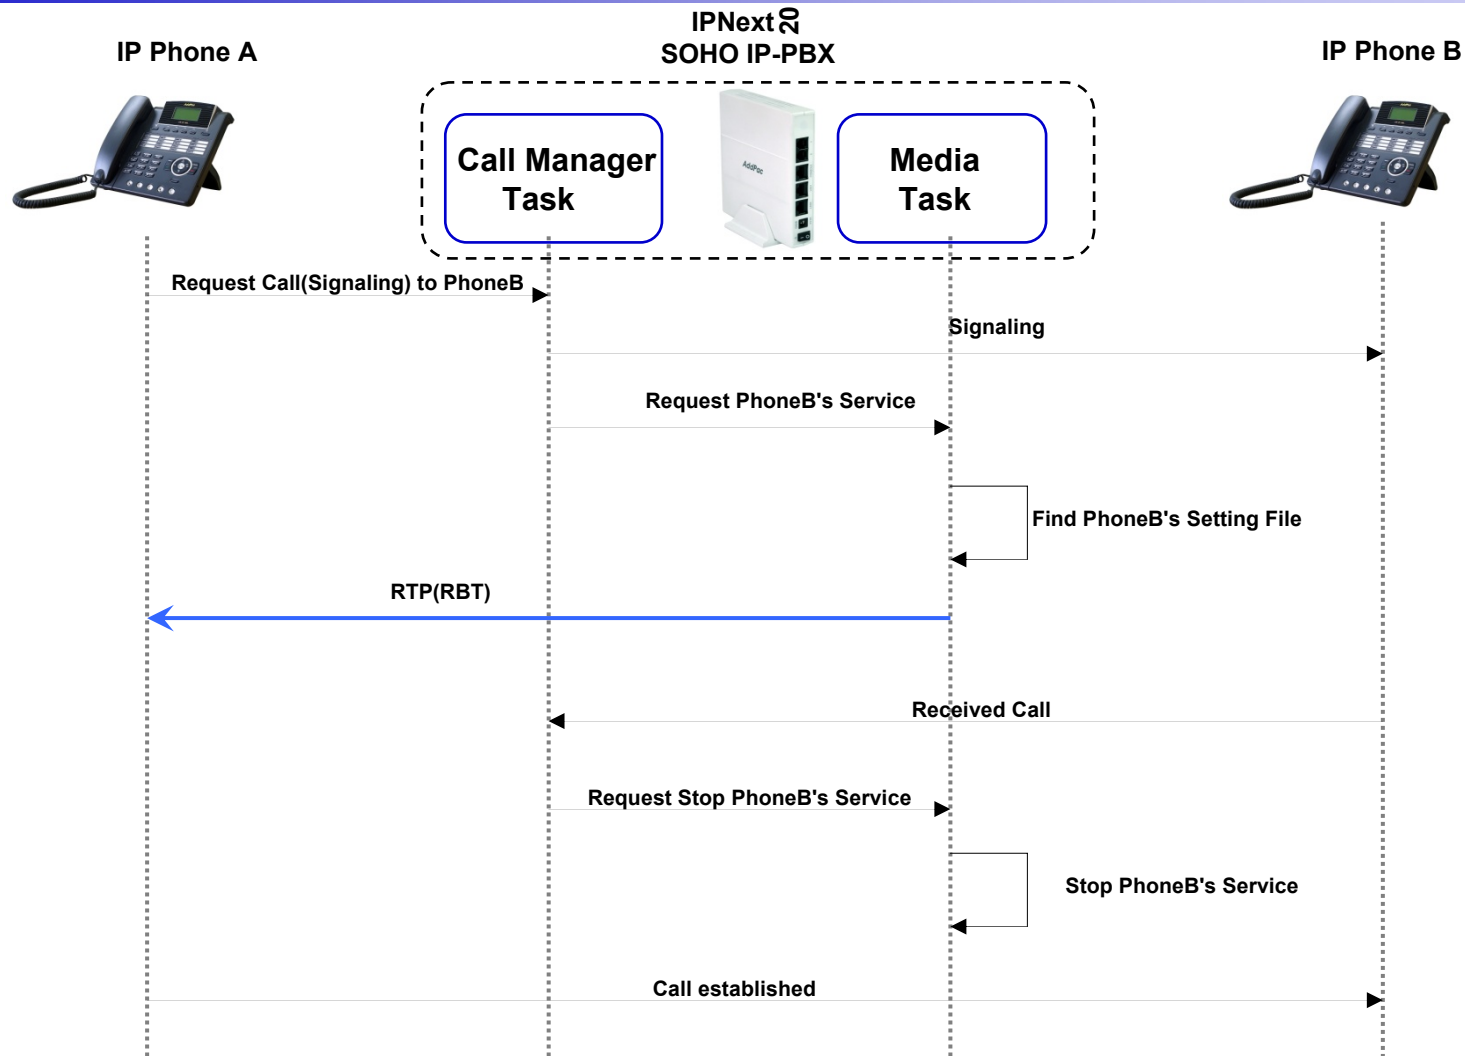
IPNext 20
SOHO IP-PBX

IP Phone A

IP Phone B

Call Manager Task

Media Task

Request Call(Signaling) to PhoneB

Signaling

Request PhoneB's Service

Find PhoneB's Setting File

RTP(RBT)

Received Call

Request Stop PhoneB's Service

Stop PhoneB's Service

Call established